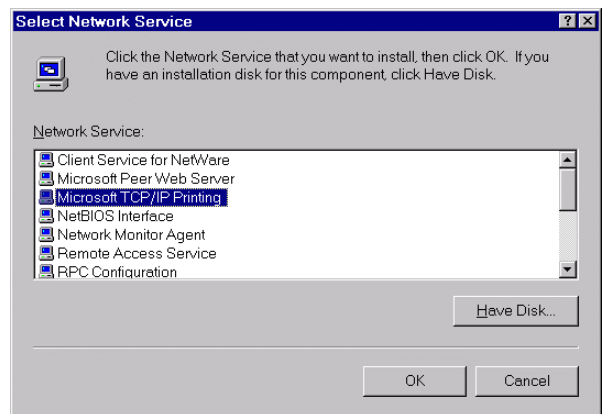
Select Network Service

?

X

Click the Network Service that you want to install, then click OK. If you have an installation disk for this component, click Have Disk.

Network Service:

Client Service for NetWare
Microsoft Peer Web Server
Microsoft TCP/IP Printing
NetBIOS Interface
Network Monitor Agent
Remote Access Service
RPC Configuration

Have Disk...

OK

Cancel